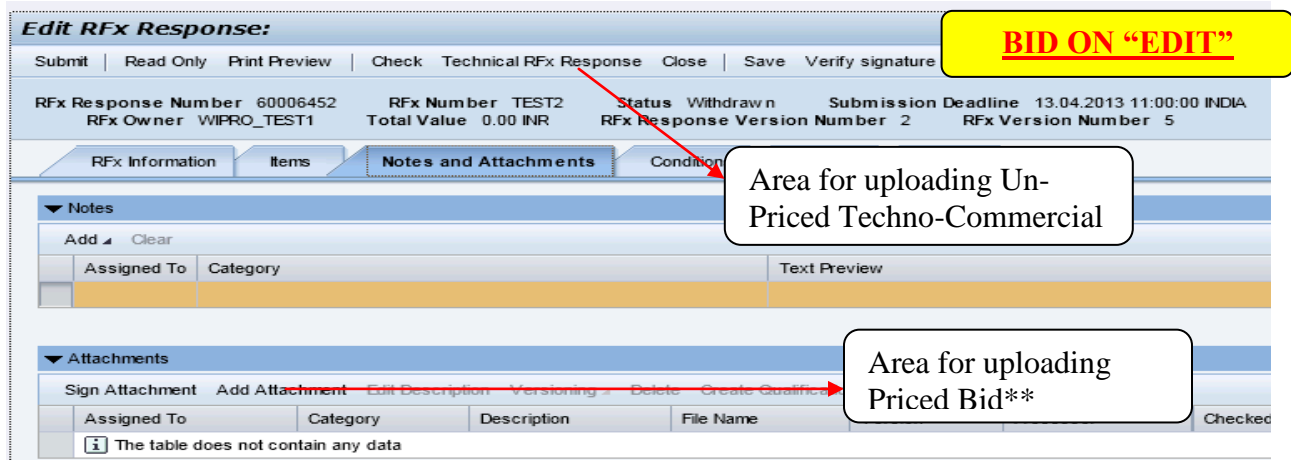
Edit RFx Response:

BID ON "EDIT"

Submit | Read Only Print Preview | Check Technical RFx Response Close | Save Verify signature

RFx Response Number 60006452 RFx Number TEST2 Status Withdrawn Submission Deadline 13.04.2013 11:00:00 INDIA
RFx Owner WIPRO_TEST1 Total Value 0.00 INR RFx Response Version Number 2 RFx Version Number 5

RFx Information | Items | Notes and Attachments | Conditi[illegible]

Area for uploading Un-Priced Techno-Commercial

▼ Notes

Add ◢ Clear

| | Assigned To | Category | Text Preview |
|---|---|---|---|
| | | | |

▼ Attachments

Area for uploading Priced Bid**

Sign Attachment Add Attachment Edit Description Versioning ◢ Delete Create Qualifica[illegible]

| Assigned To | Category | Description | File Name | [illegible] | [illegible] | Checked |
|---|---|---|---|---|---|---|
| The table does not contain any data | | | | | | |